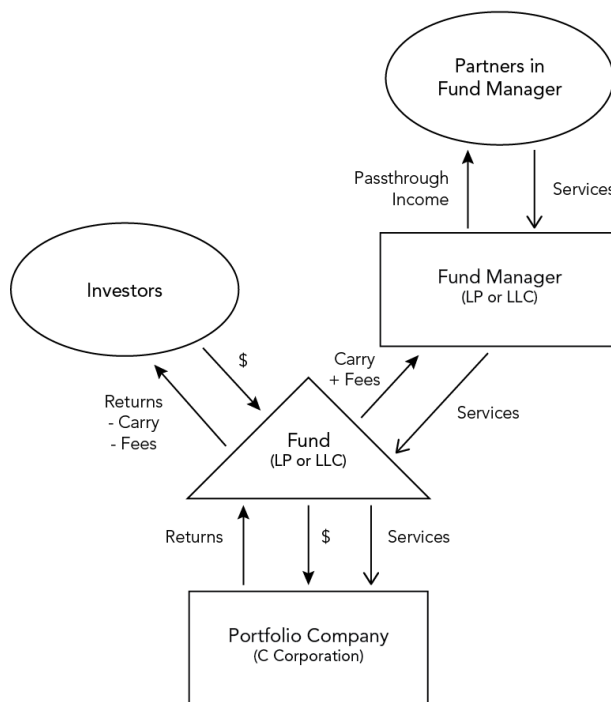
Partners in Fund Manager

Passthrough Income

Services

Fund Manager
(LP or LLC)

Investors

$

Carry + Fees

Returns - Carry - Fees

Services

Fund
(LP or LLC)

Returns

$

Services

Portfolio Company
(C Corporation)